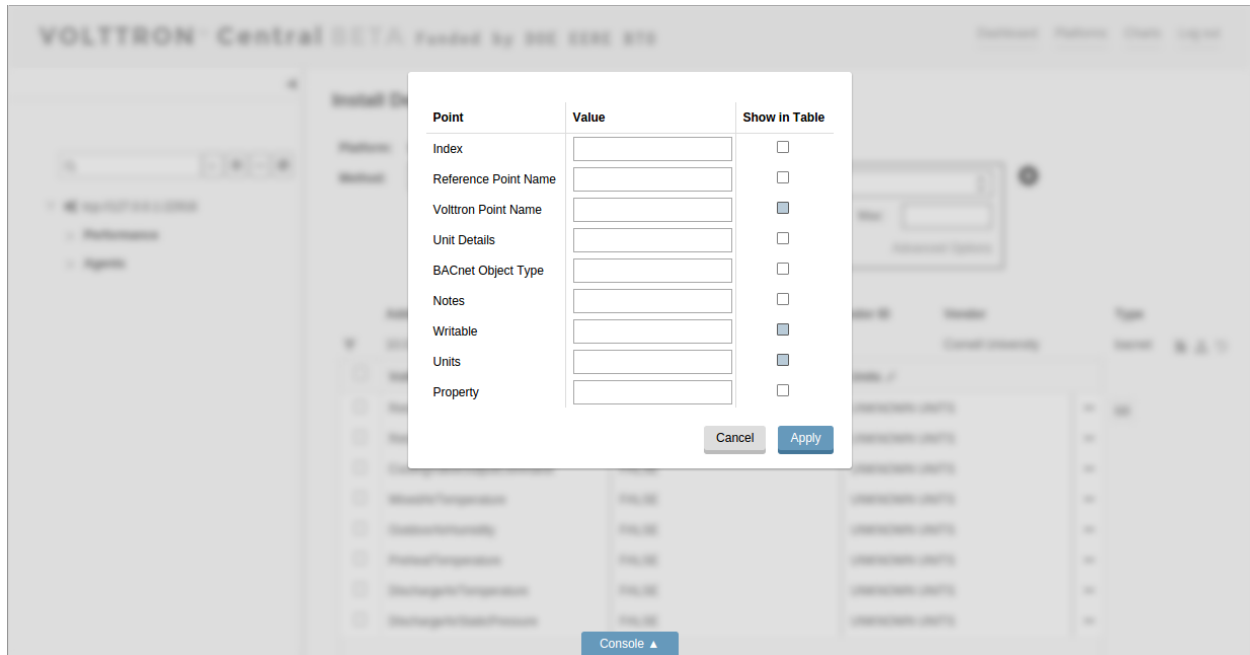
VOLTTRON Central BETA Funded by DOE EERE BTO

Dashboard Platforms Charts Log out

| Point | Value | Show in Table |
|---|---|---|
| Index | | ☐ |
| Reference Point Name | | ☐ |
| Volttron Point Name | | ☐ |
| Unit Details | | ☐ |
| BACnet Object Type | | ☐ |
| Notes | | ☐ |
| Writable | | ☐ |
| Units | | ☐ |
| Property | | ☐ |

Cancel Apply

Console ▲